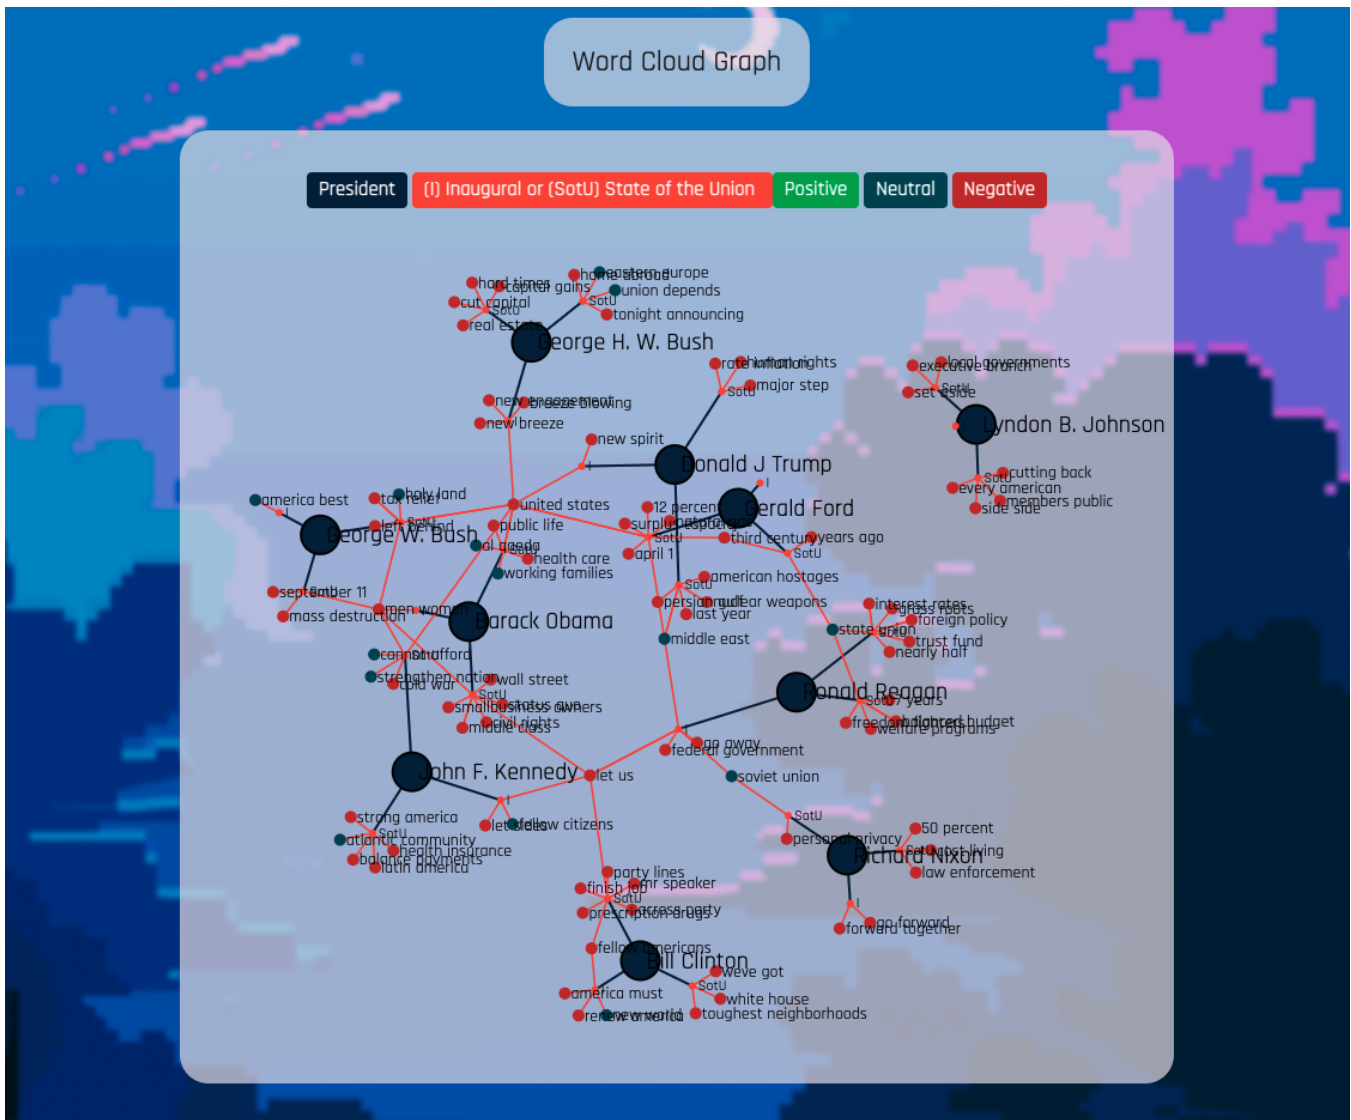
Word Cloud Graph

President | (I) Inaugural or (SotU) State of the Union | Positive | Neutral | Negative

hard times
capital gains
home abroad
eastern europe
union depends
SotU
cut capital
SotU
real estate
tonight announcing
George H. W. Bush
new engagement
breeze blowing
new breeze
rate inflation
civil rights
SotU
major step
local governments
executive branch
set aside
SotU
Lyndon B. Johnson
new spirit
Donald J Trump
cutting back
SotU
every american
members public
side side
america best
tax relief
holy land
left behind
SotU
George W. Bush
united states
public life
al qaeda
SotU
health care
working families
12 percent
surplus
SotU
Gerald Ford
third century
years ago
SotU
april 1
american hostages
persian gulf
nuclear weapons
last year
middle east
september 11
mass destruction
men women
Barack Obama
interest rates
grass roots
foreign policy
state union
trust fund
nearly half
connect
afford
strengthen nation
cold war
wall street
SotU
small business owners
middle class
civil rights
Ronald Reagan
SotU
7 years
freedom
balanced budget
welfare programs
John F. Kennedy
let us
go away
federal government
soviet union
strong america
SotU
atlantic community
health insurance
balance payments
latin america
let ideas
fellow citizens
SotU
personal privacy
50 percent
cost living
Richard Nixon
law enforcement
go forward
forward together
party lines
finish job
mr speaker
SotU
across party
prescription drugs
fellow americans
Bill Clinton
weve got
SotU
america must
white house
renew america
new world
toughest neighborhoods